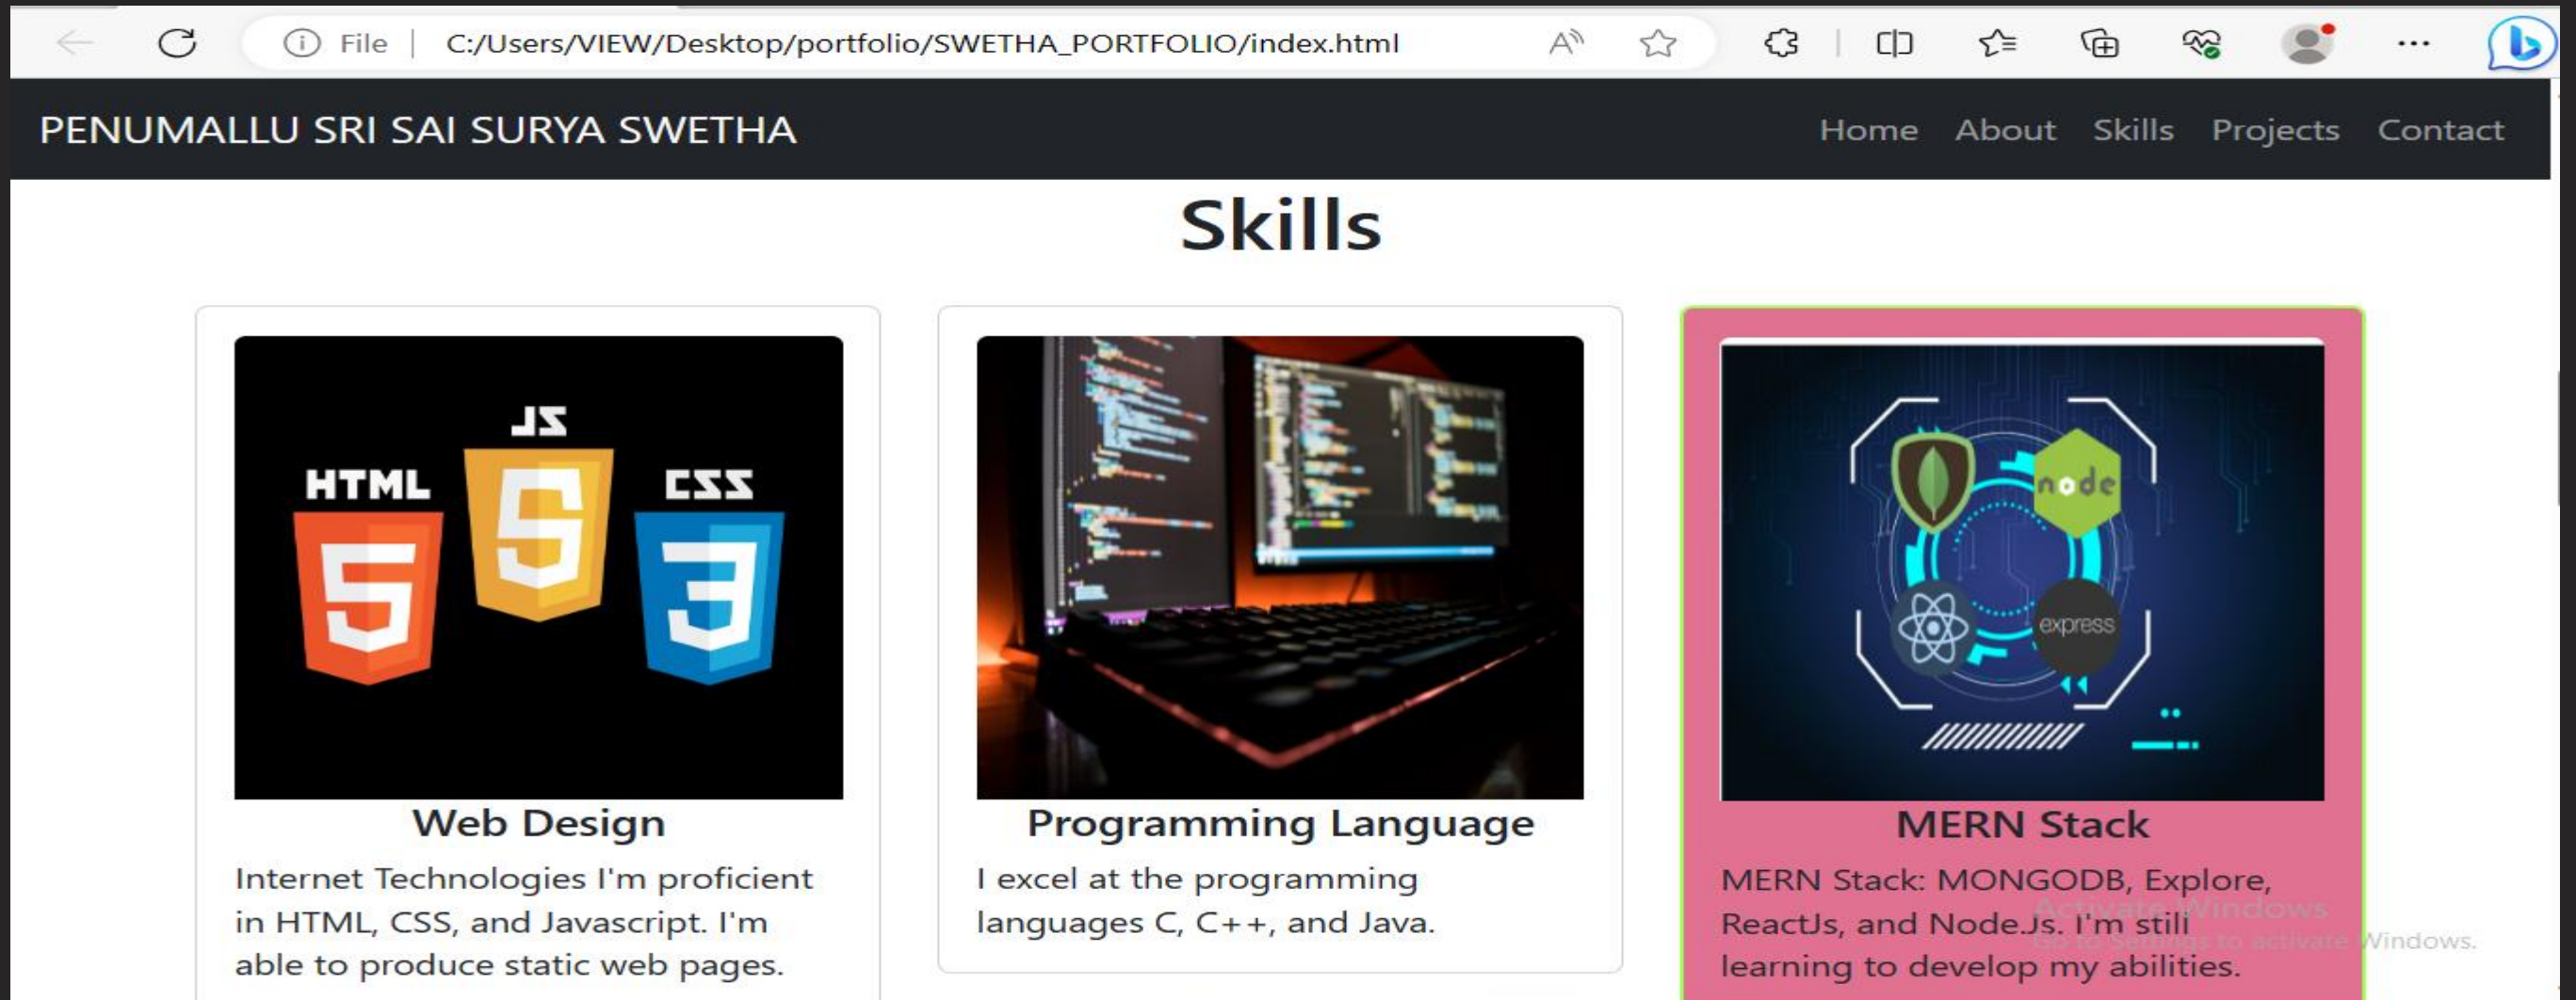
File | C:/Users/VIEW/Desktop/portfolio/SWETHA_PORTFOLIO/index.html

PENUMALLU SRI SAI SURYA SWETHA

Home About Skills Projects Contact

Skills

JS
HTML
CSS

Web Design

Internet Technologies I'm proficient in HTML, CSS, and Javascript. I'm able to produce static web pages.

Programming Language

I excel at the programming languages C, C++, and Java.

node
express

MERN Stack

MERN Stack: MONGODB, Explore, ReactJs, and Node.Js. I'm still learning to develop my abilities.

Activate Windows
Go to Settings to activate Windows.